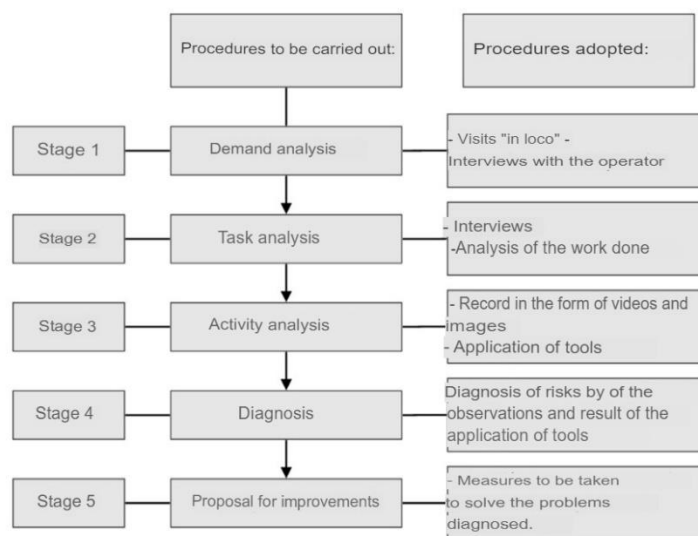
Procedures to be carried out:

Procedures adopted:

Stage 1

Demand analysis

- Visits "in loco" - Interviews with the operator

Stage 2

Task analysis

- Interviews
-Analysis of the work done

Stage 3

Activity analysis

- Record in the form of videos and images
- Application of tools

Stage 4

Diagnosis

Diagnosis of risks by of the observations and result of the application of tools

Stage 5

Proposal for improvements

- Measures to be taken to solve the problems diagnosed.